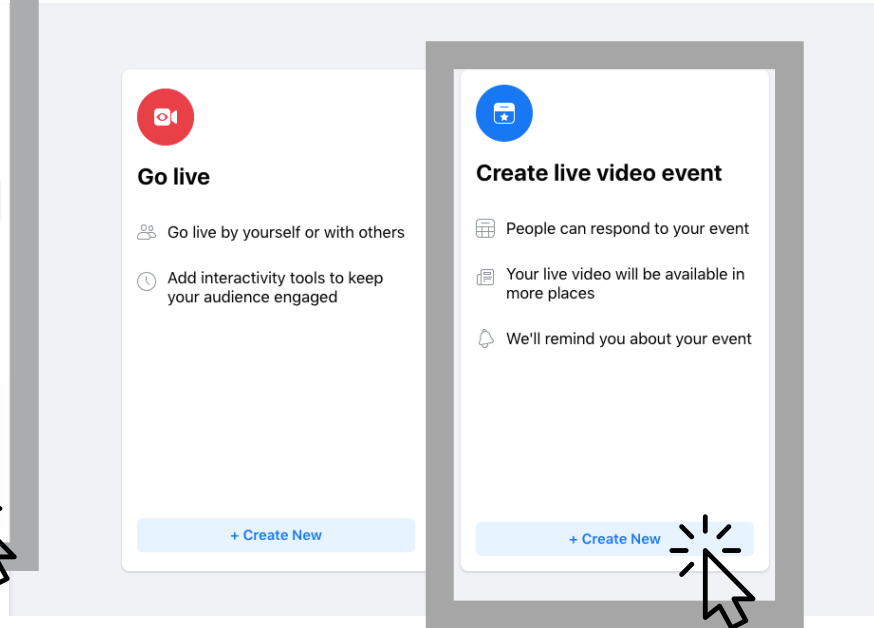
Go live

Go live by yourself or with others

Add interactivity tools to keep your audience engaged

+ Create New

Create live video event

People can respond to your event

Your live video will be available in more places

We'll remind you about your event

+ Create New